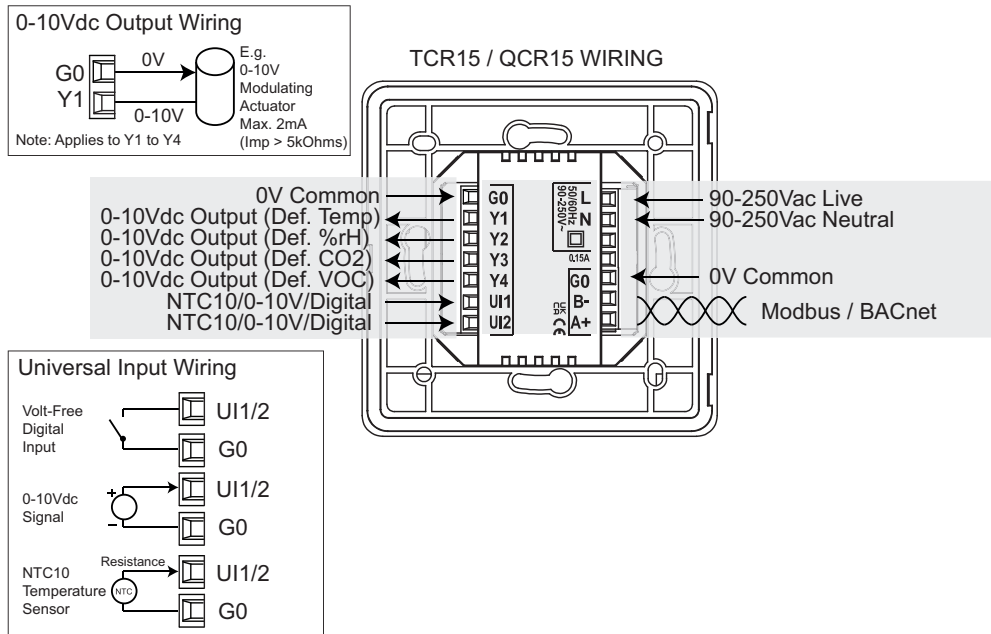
0-10Vdc Output Wiring

G0
Y1
0V
0-10V
E.g. 0-10V Modulating Actuator Max. 2mA (Imp > 5kOhms)
Note: Applies to Y1 to Y4

TCR15 / QCR15 WIRING

0V Common
0-10Vdc Output (Def. Temp)
0-10Vdc Output (Def. %rH)
0-10Vdc Output (Def. CO2)
0-10Vdc Output (Def. VOC)
NTC10/0-10V/Digital
NTC10/0-10V/Digital

G0
Y1
Y2
Y3
Y4
UI1
UI2

50/60Hz
90-250V~
L
N
0.15A
G0
B-
A+
UK CA
CE

90-250Vac Live
90-250Vac Neutral
0V Common
Modbus / BACnet

Universal Input Wiring

Volt-Free Digital Input
UI1/2
G0

0-10Vdc Signal
+
-
UI1/2
G0

NTC10 Temperature Sensor
Resistance
NTC
UI1/2
G0